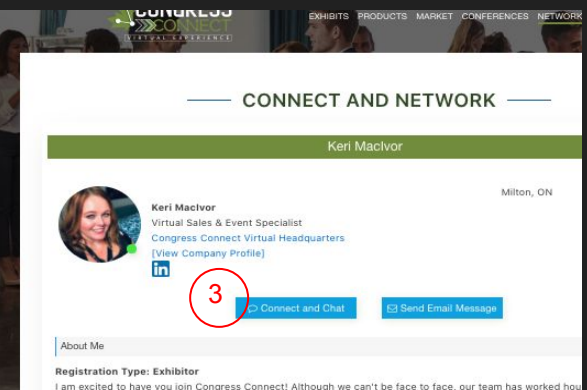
CONGRESS CONNECT
VIRTUAL EXPERIENCE

EXHIBITS PRODUCTS MARKET CONFERENCES NETWORK

CONNECT AND NETWORK

Keri MacIvor

Milton, ON

Keri MacIvor
Virtual Sales & Event Specialist
Congress Connect Virtual Headquarters
[View Company Profile]

in

3

Connect and Chat

Send Email Message

About Me

Registration Type: Exhibitor
I am excited to have you join Congress Connect! Although we can't be face to face, our team has worked hou